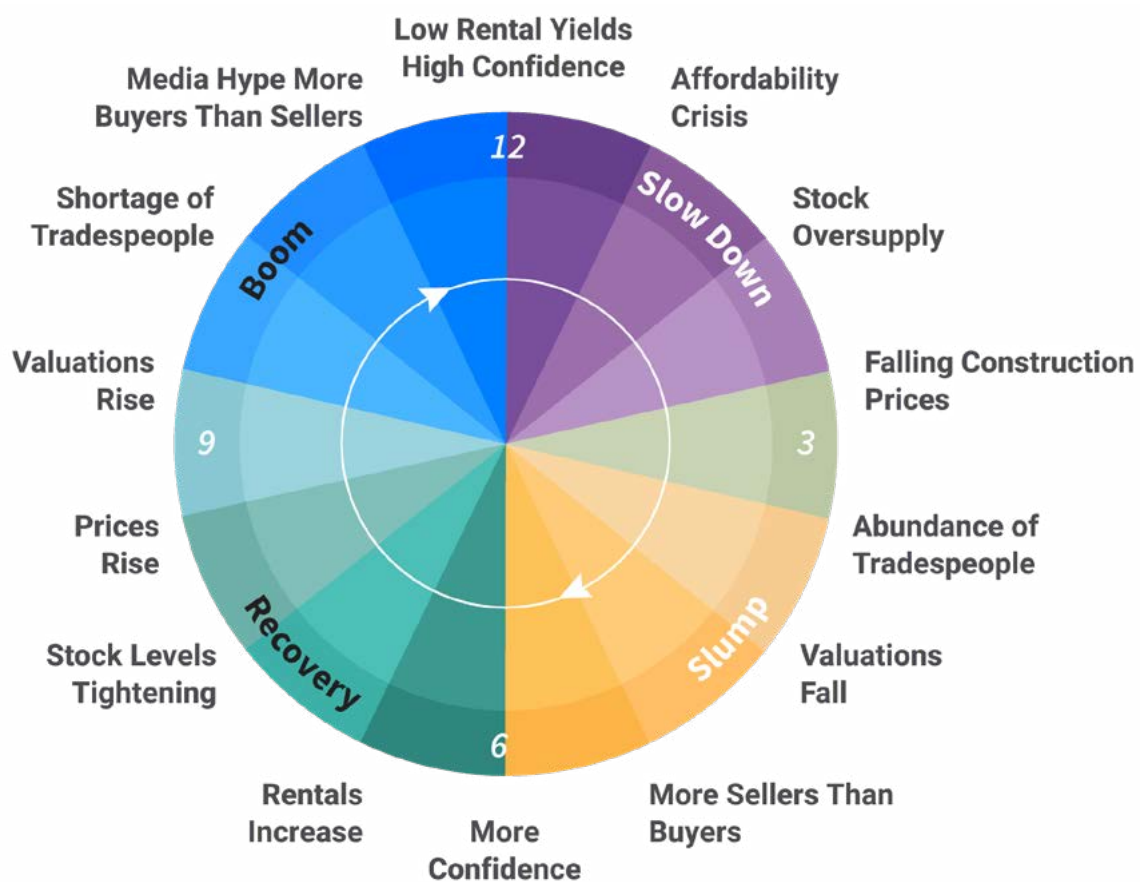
Low Rental Yields High Confidence

12

Affordability Crisis

Slow Down

Stock Oversupply

Falling Construction Prices

3

Abundance of Tradespeople

Slump

Valuations Fall

More Sellers Than Buyers

6

More Confidence

Rentals Increase

Recovery

Stock Levels Tightening

Prices Rise

9

Valuations Rise

Boom

Shortage of Tradespeople

Media Hype More Buyers Than Sellers